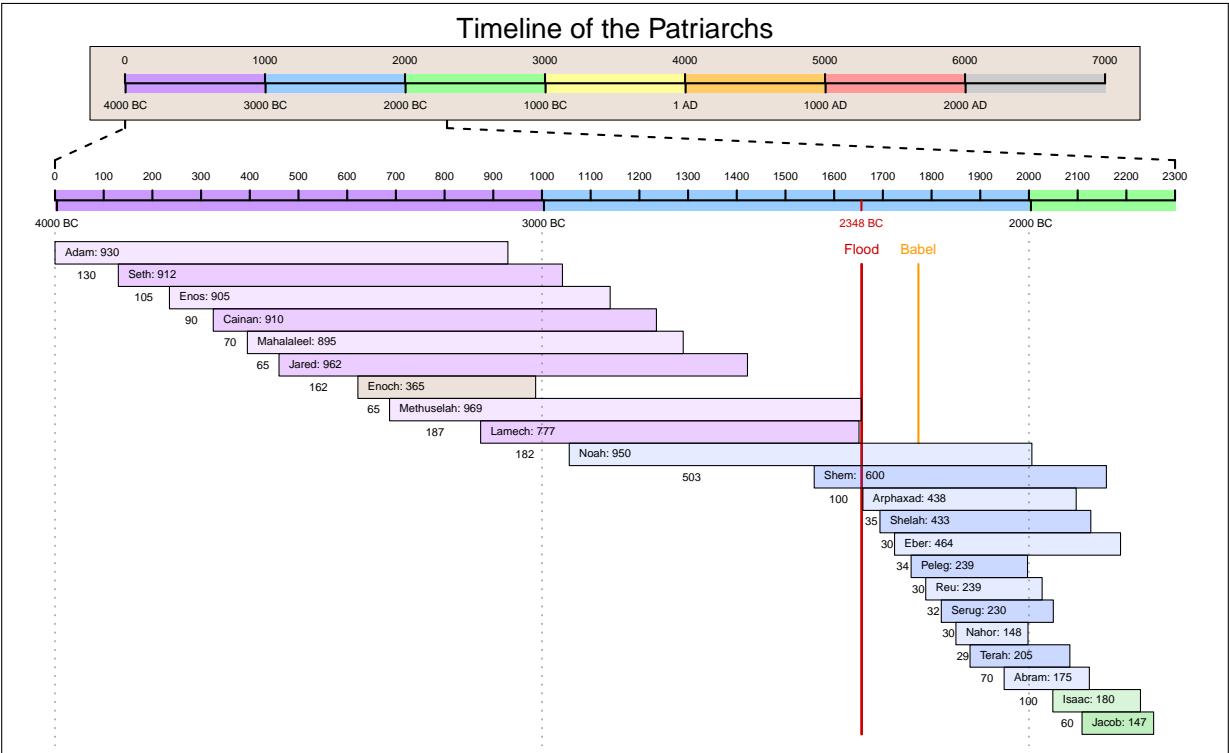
Timeline of the Patriarchs

0 1000 2000 3000 4000 5000 6000 7000

4000 BC 3000 BC 2000 BC 1000 BC 1 AD 1000 AD 2000 AD

0 100 200 300 400 500 600 700 800 900 1000 1100 1200 1300 1400 1500 1600 1700 1800 1900 2000 2100 2200 2300

4000 BC 3000 BC 2348 BC 2000 BC

Flood Babel

Adam: 930
130 Seth: 912
105 Enos: 905
90 Cainan: 910
70 Mahalaleel: 895
65 Jared: 962
162 Enoch: 365
65 Methuselah: 969
187 Lamech: 777
182 Noah: 950
503 Shem: 600
100 Arphaxad: 438
35 Shelah: 433
30 Eber: 464
34 Peleg: 239
30 Reu: 239
32 Serug: 230
30 Nahor: 148
29 Terah: 205
70 Abram: 175
100 Isaac: 180
60 Jacob: 147